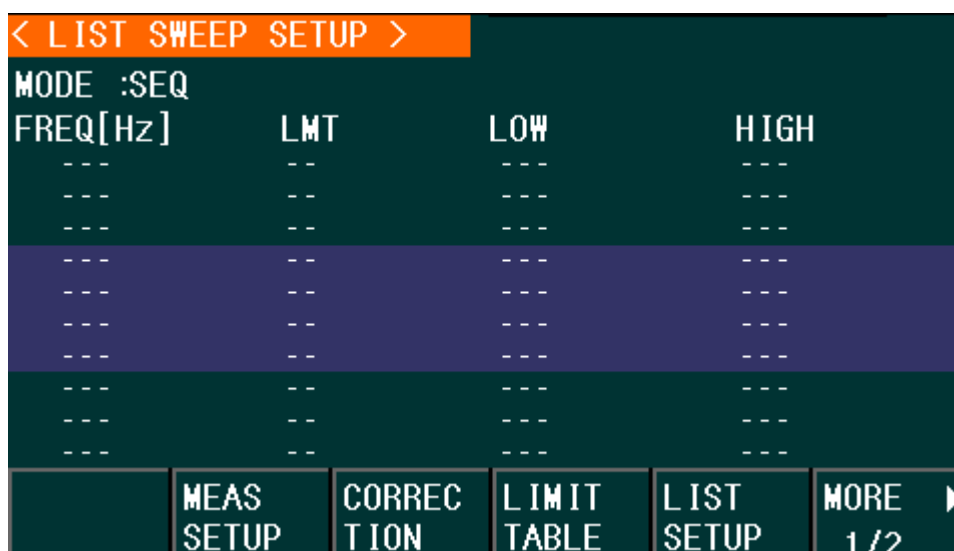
< LIST SWEEP SETUP >

MODE :SEQ

| FREQ[Hz] | LMT | LOW | HIGH |
|---|---|---|---|
| --- | -- | --- | --- |
| --- | -- | --- | --- |
| --- | -- | --- | --- |
| --- | -- | --- | --- |
| --- | -- | --- | --- |
| --- | -- | --- | --- |
| --- | -- | --- | --- |
| --- | -- | --- | --- |
| --- | -- | --- | --- |
| --- | -- | --- | --- |

MEAS SETUP | CORRECTION | LIMIT TABLE | LIST SETUP | MORE 1/2